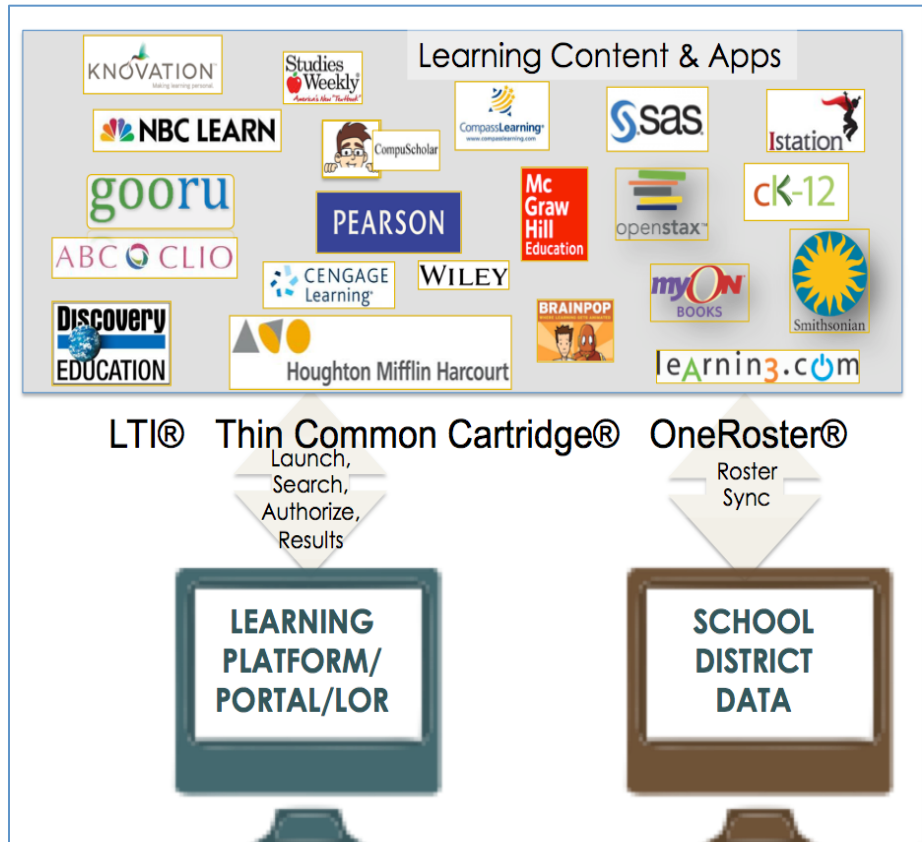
Learning Content & Apps

KNOVATION
Making learning personal.

Studies Weekly
America's New "Textbook"

NBC LEARN

CompuScholar

CompassLearning
www.compasslearning.com

sas

Istation

gooru

PEARSON

Mc Graw Hill Education

openstax

cK-12

ABC CLIO

CENGAGE Learning

WILEY

myON BOOKS

Smithsonian

Discovery EDUCATION

Houghton Mifflin Harcourt

BRAINPOP

learning.com

LTI® Thin Common Cartridge® OneRoster®

Launch, Search, Authorize, Results

Roster Sync

LEARNING PLATFORM/ PORTAL/LOR

SCHOOL DISTRICT DATA